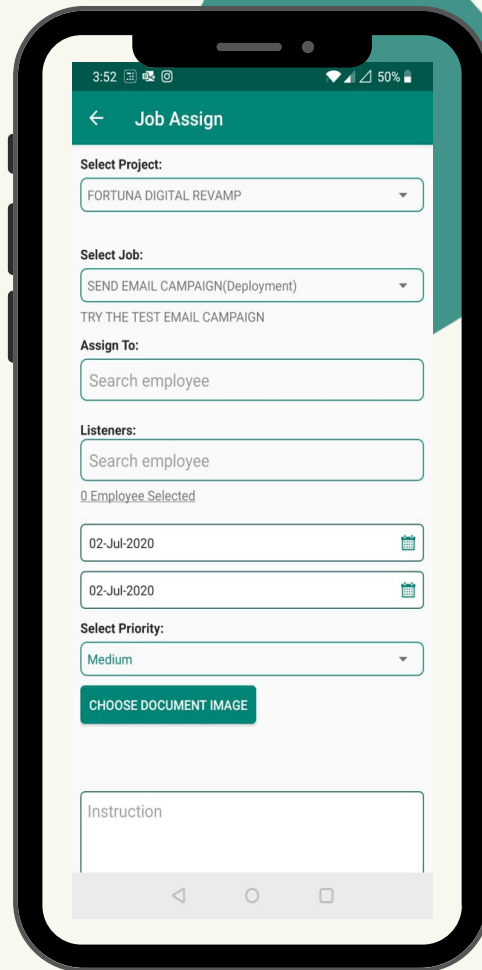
3:52 50%

Job Assign

Select Project:

FORTUNA DIGITAL REVAMP

Select Job:

SEND EMAIL CAMPAIGN(Deployment)

TRY THE TEST EMAIL CAMPAIGN

Assign To:

Search employee

Listeners:

Search employee

0 Employee Selected

02-Jul-2020

02-Jul-2020

Select Priority:

Medium

CHOOSE DOCUMENT IMAGE

Instruction